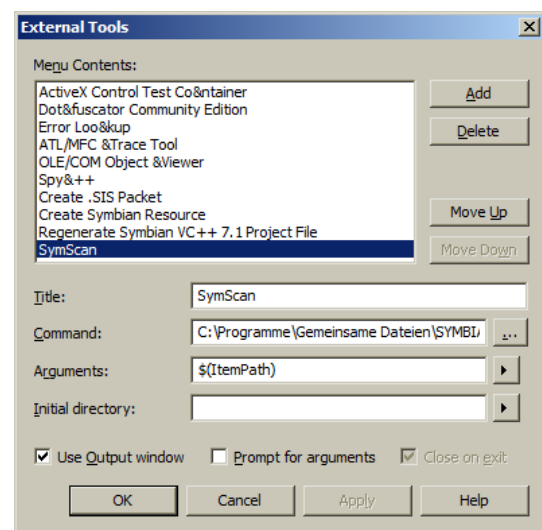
External Tools

Menu Contents:

ActiveX Control Test Co&ntainer
Dot&fuscator Community Edition
Error Loo&kup
ATL/MFC &Trace Tool
OLE/COM Object &Viewer
Spy&++
Create .SIS Packet
Create Symbian Resource
Regenerate Symbian VC++ 7.1 Project File
SymScan

Add
Delete
Move Up
Move Down

Title: SymScan
Command: C:\Programme\Gemeinsame Dateien\SYMBI/ ...
Arguments: $(ItemPath)
Initial directory:

Use Output window
Prompt for arguments
Close on exit

OK
Cancel
Apply
Help